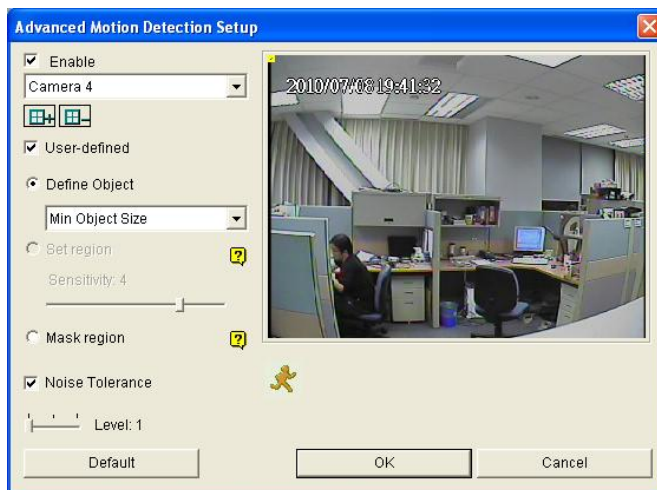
Advanced Motion Detection Setup

Enable

Camera 4

User-defined

Define Object

Min Object Size

Set region

Sensitivity: 4

Mask region

Noise Tolerance

Level: 1

Default

2010/07/08 19:41:32

OK

Cancel